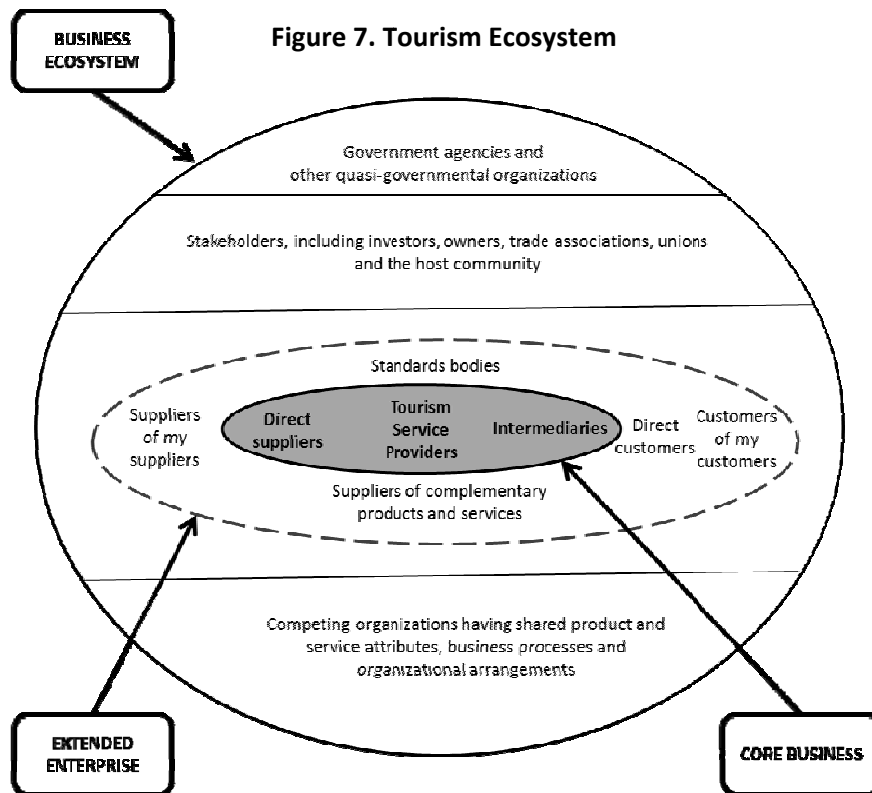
BUSINESS ECOSYSTEM

Figure 7. Tourism Ecosystem

Government agencies and other quasi-governmental organizations

Stakeholders, including investors, owners, trade associations, unions and the host community

Standards bodies

Suppliers of my suppliers

Direct suppliers

Tourism Service Providers

Intermediaries

Direct customers

Customers of my customers

Suppliers of complementary products and services

Competing organizations having shared product and service attributes, business processes and organizational arrangements

EXTENDED ENTERPRISE

CORE BUSINESS